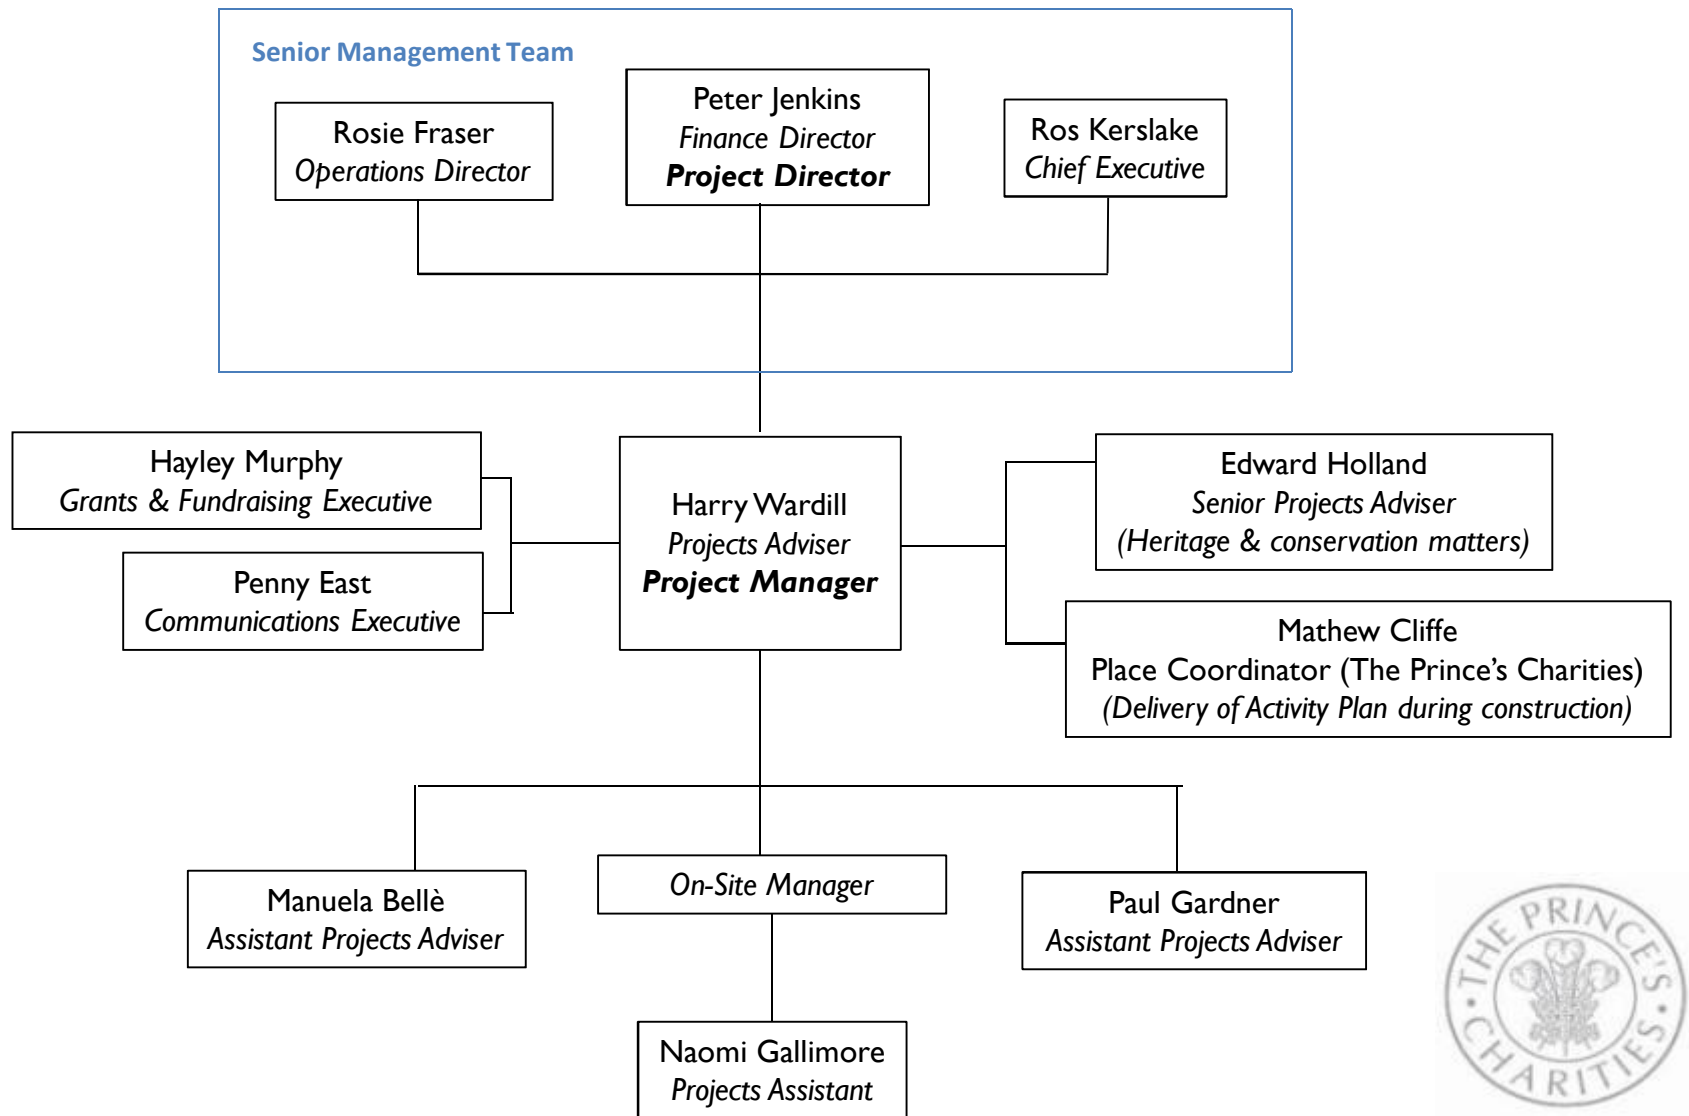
Senior Management Team

Rosie Fraser
Operations Director

Peter Jenkins
Finance Director
Project Director

Ros Kerslake
Chief Executive

Hayley Murphy
Grants & Fundraising Executive

Penny East
Communications Executive

Harry Wardill
Projects Adviser
Project Manager

Edward Holland
Senior Projects Adviser
(Heritage & conservation matters)

Mathew Cliffe
Place Coordinator (The Prince's Charities)
(Delivery of Activity Plan during construction)

Manuela Bellè
Assistant Projects Adviser

On-Site Manager

Paul Gardner
Assistant Projects Adviser

Naomi Gallimore
Projects Assistant

THE PRINCE'S CHARITIES